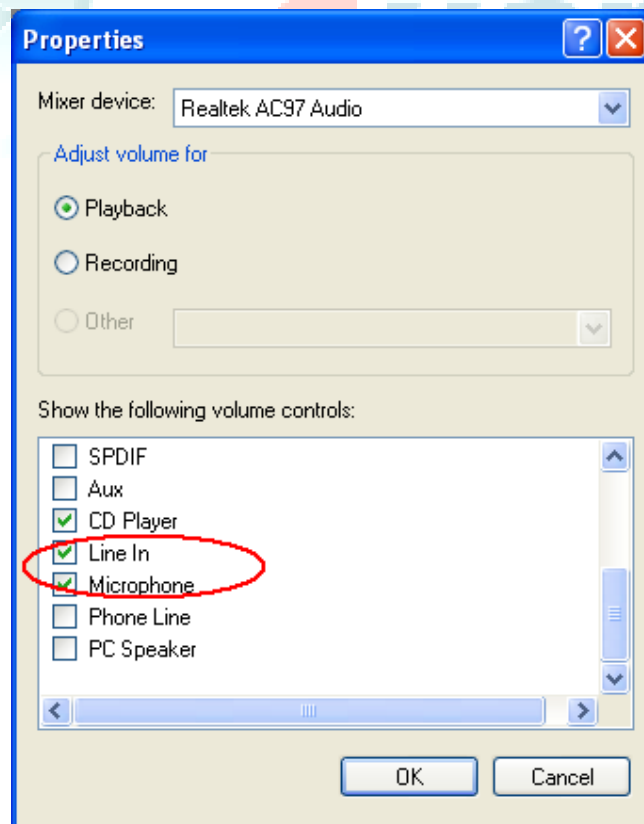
Properties

Mixer device: Realtek AC97 Audio

Adjust volume for

Playback

Recording

Other

Show the following volume controls:

SPDIF
Aux
CD Player
Line In
Microphone
Phone Line
PC Speaker

OK
Cancel